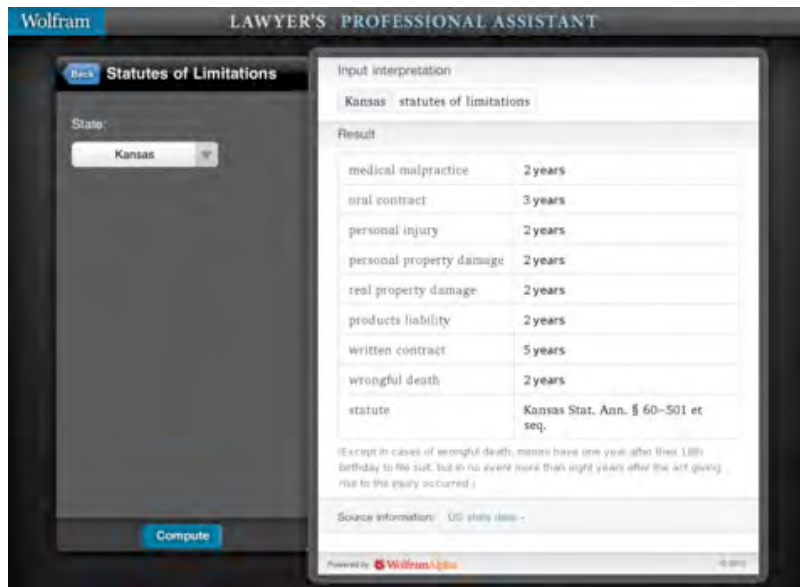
Wolfram

LAWYER'S PROFESSIONAL ASSISTANT

Back Statutes of Limitations

State:

Kansas

Compute

Input interpretation

Kansas statutes of limitations

Result

| | |
|---|---|
| medical malpractice | 2 years |
| oral contract | 3 years |
| personal injury | 2 years |
| personal property damage | 2 years |
| real property damage | 2 years |
| products liability | 2 years |
| written contract | 5 years |
| wrongful death | 2 years |
| statute | Kansas Stat. Ann. § 60–501 et seq. |

(Except in cases of wrongful death, minors have one year after their 18th birthday to file suit, but in no event more than eight years after the act giving rise to the injury occurred.)

Source information: US state data »

Powered by WolframAlpha

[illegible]